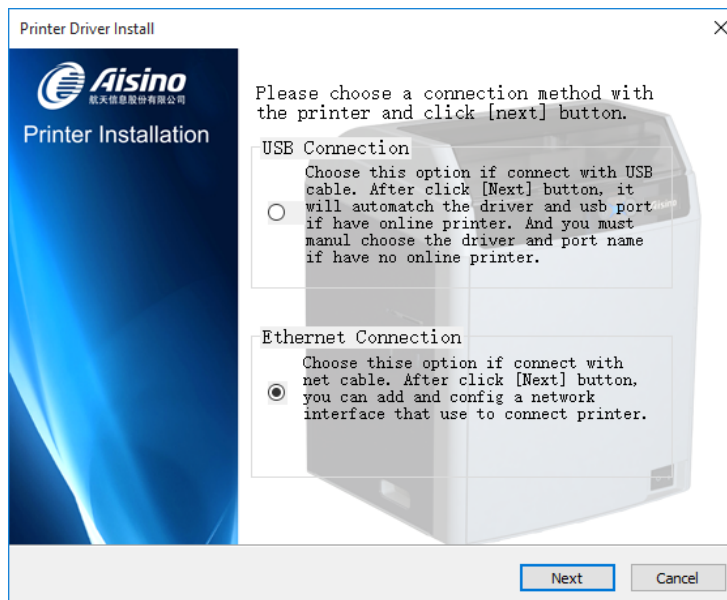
Printer Driver Install

Aisino
航天信息股份有限公司
Printer Installation

Please choose a connection method with the printer and click [next] button.

USB Connection
Choose this option if connect with USB cable. After click [Next] button, it will automatch the driver and usb port if have online printer. And you must manul choose the driver and port name if have no online printer.

Ethernet Connection
Choose thise option if connect with net cable. After click [Next] button, you can add and config a network interface that use to connect printer.

Next
Cancel